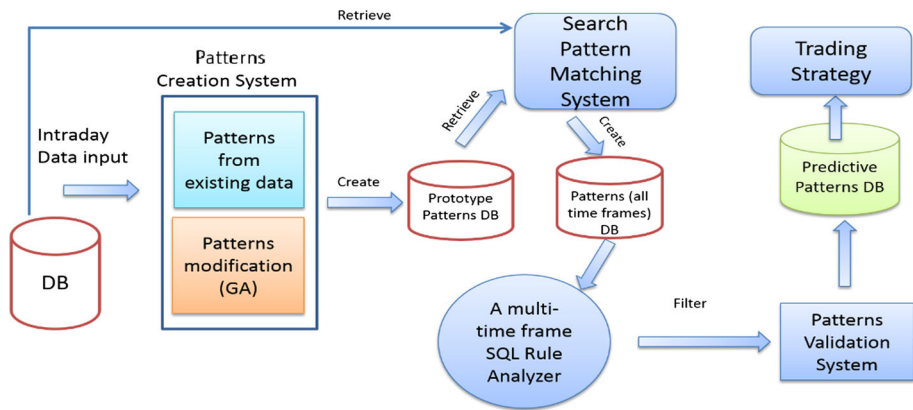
Retrieve

Search Pattern Matching System

Trading Strategy

Patterns Creation System

Intraday Data input

Patterns from existing data

Patterns modification (GA)

DB

Create

Retrieve

Create

Prototype Patterns DB

Patterns (all time frames) DB

Predictive Patterns DB

A multi-time frame SQL Rule Analyzer

Filter

Patterns Validation System